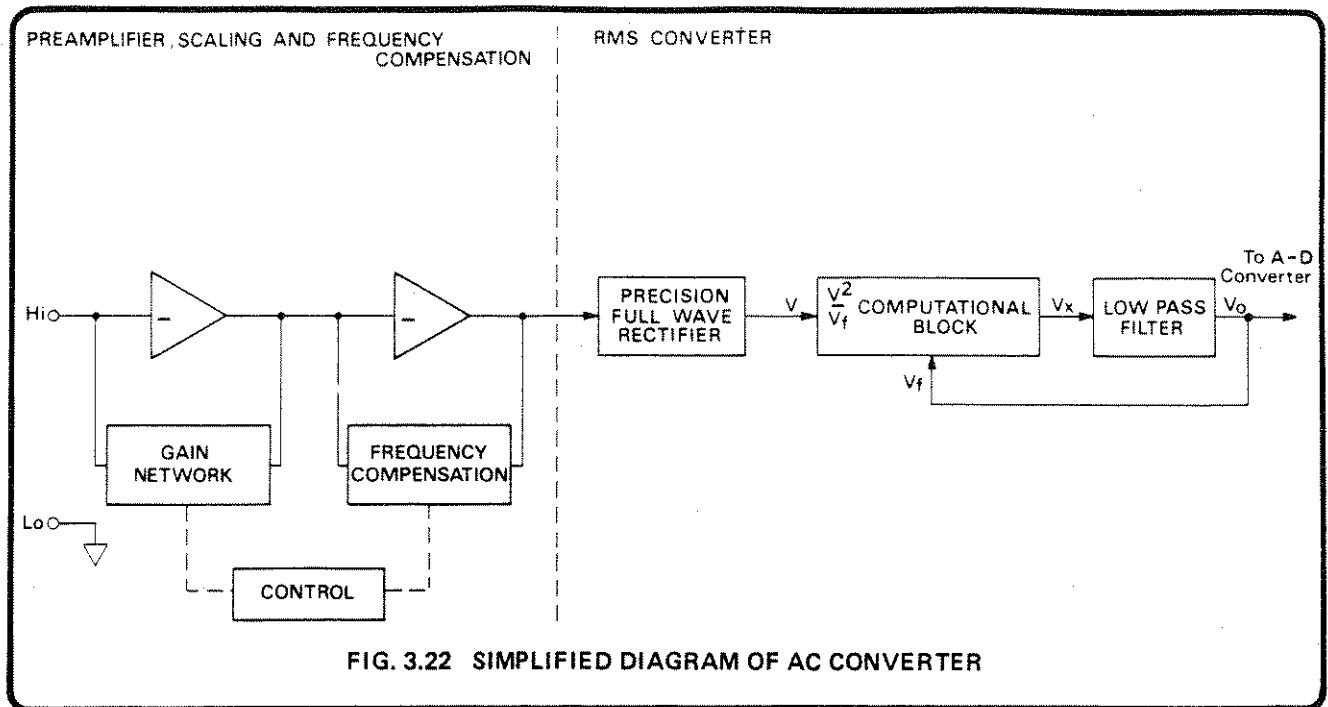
PREAMPLIFIER, SCALING AND FREQUENCY COMPENSATION

RMS CONVERTER

Hi

Lo

–

–

GAIN NETWORK

FREQUENCY COMPENSATION

CONTROL

PRECISION FULL WAVE RECTIFIER

V

$\frac{V^2}{V_f}$ COMPUTATIONAL BLOCK

$V_x$

LOW PASS FILTER

$V_o$

To A–D Converter

$V_f$

FIG. 3.22 SIMPLIFIED DIAGRAM OF AC CONVERTER